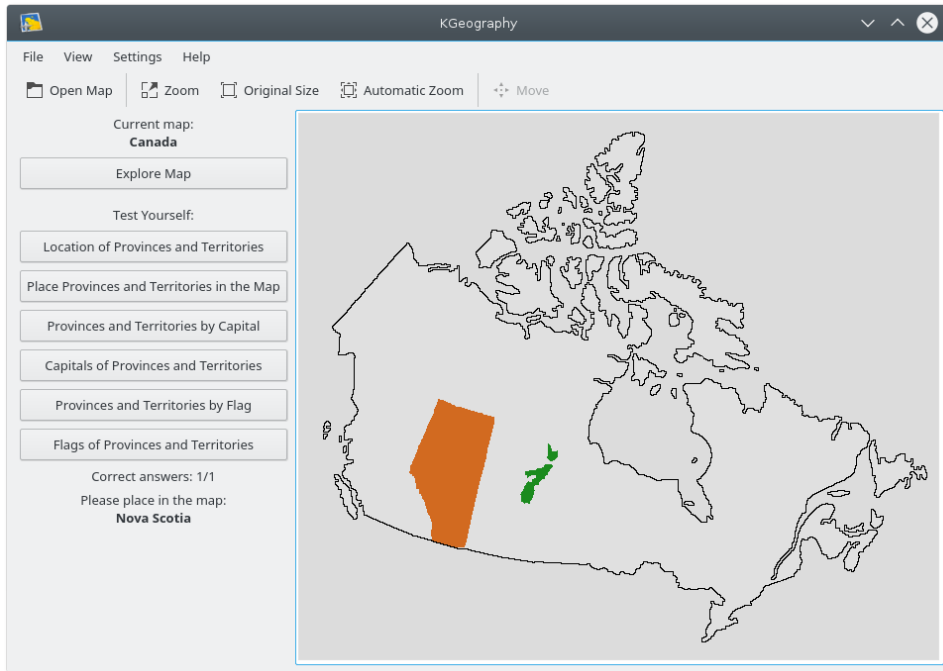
KGeography

File View Settings Help

Open Map Zoom Original Size Automatic Zoom Move

Current map:
**Canada**

Explore Map

Test Yourself:

Location of Provinces and Territories

Place Provinces and Territories in the Map

Provinces and Territories by Capital

Capitals of Provinces and Territories

Provinces and Territories by Flag

Flags of Provinces and Territories

Correct answers: 1/1

Please place in the map:
**Nova Scotia**